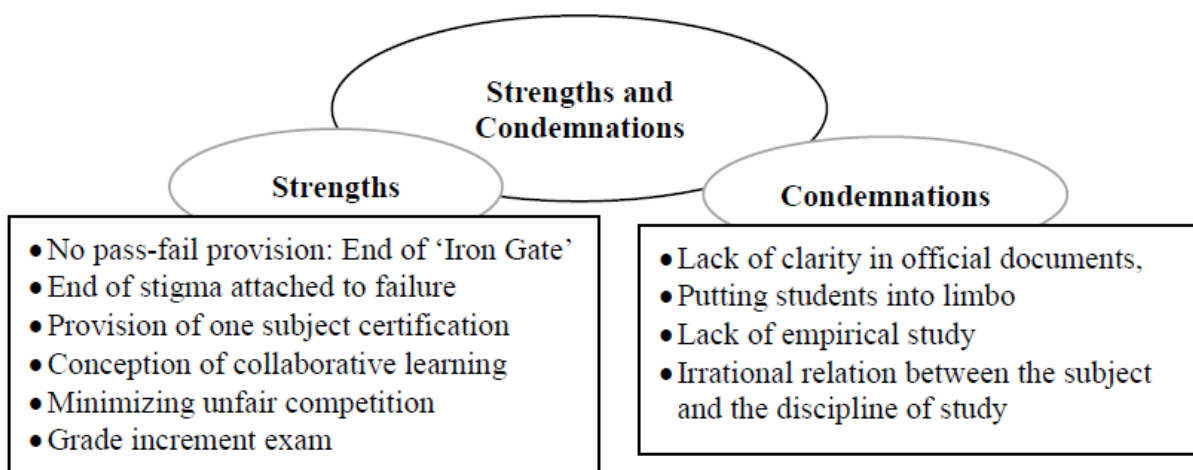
Strengths and Condemnations

Strengths

- No pass-fail provision: End of 'Iron Gate'
- End of stigma attached to failure
- Provision of one subject certification
- Conception of collaborative learning
- Minimizing unfair competition
- Grade increment exam

Condemnations

- Lack of clarity in official documents,
- Putting students into limbo
- Lack of empirical study
- Irrational relation between the subject and the discipline of study